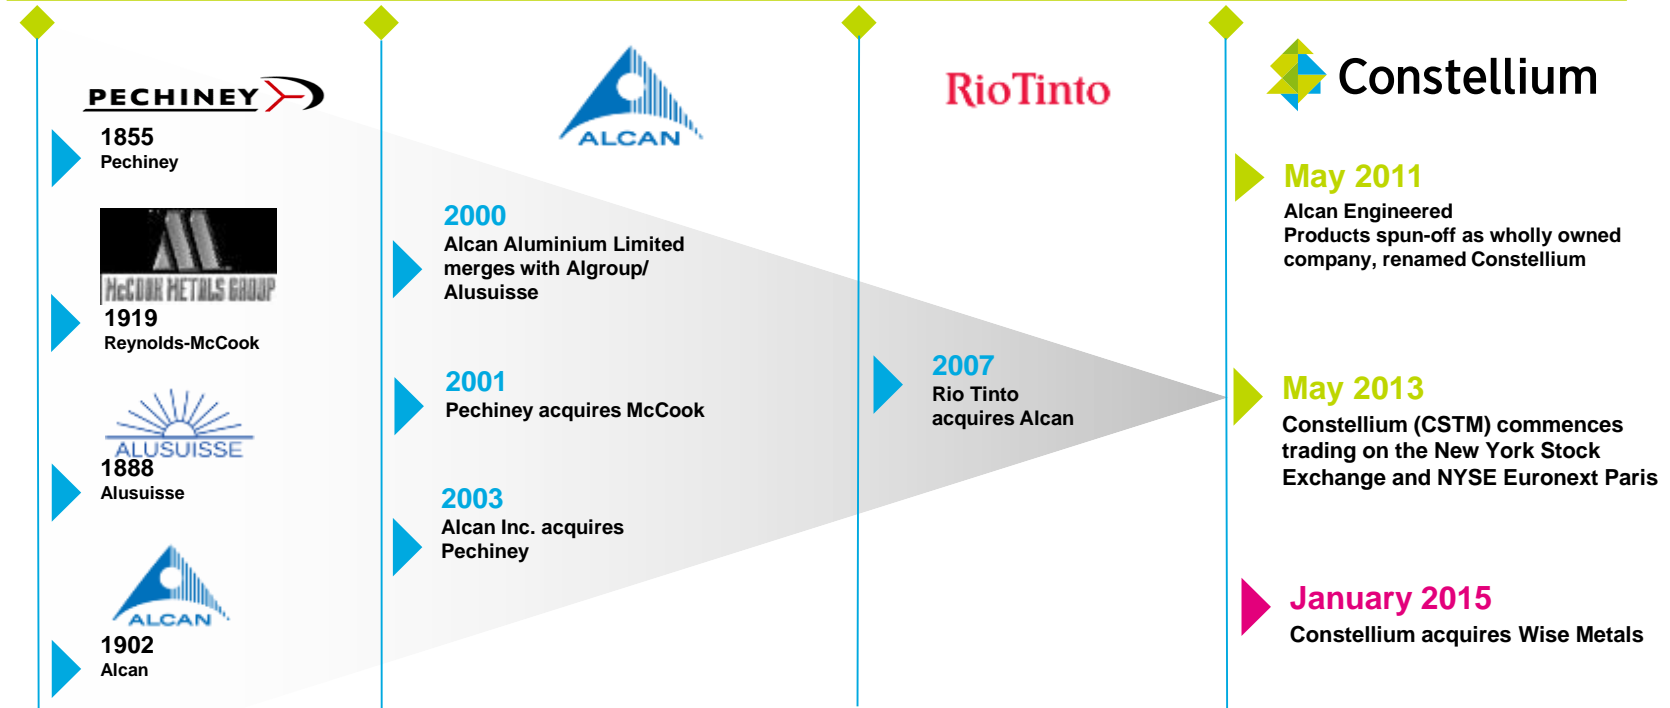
PECHINEY

1855
Pechiney

McCOOK METALS GROUP

1919
Reynolds-McCook

ALUSUISSE

1888
Alusuisse

ALCAN

1902
Alcan

ALCAN

2000
Alcan Aluminium Limited merges with Algroup/ Alusuisse

2001
Pechiney acquires McCook

2003
Alcan Inc. acquires Pechiney

RioTinto

2007
Rio Tinto acquires Alcan

Constellium

May 2011
Alcan Engineered Products spun-off as wholly owned company, renamed Constellium

May 2013
Constellium (CSTM) commences trading on the New York Stock Exchange and NYSE Euronext Paris

January 2015
Constellium acquires Wise Metals